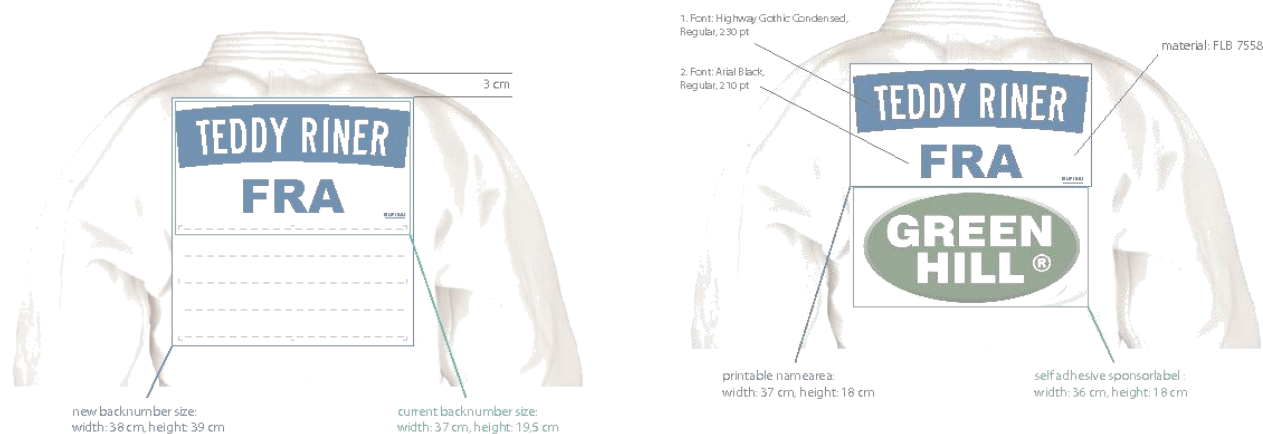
3 cm

TEDDY RINER

FRA

new backnumber size:
width: 38 cm, height: 39 cm

current backnumber size:
width: 37 cm, height: 19,5 cm

1. Font: Highway Gothic Condensed,
Regular, 230 pt

2. Font: Arial Black,
Regular, 210 pt

material: FLB 7558

TEDDY RINER

FRA

GREEN
HILL®

printable namearea:
width: 37 cm, height: 18 cm

selfadhesive sponsorlabel :
width: 36 cm, height: 18 cm